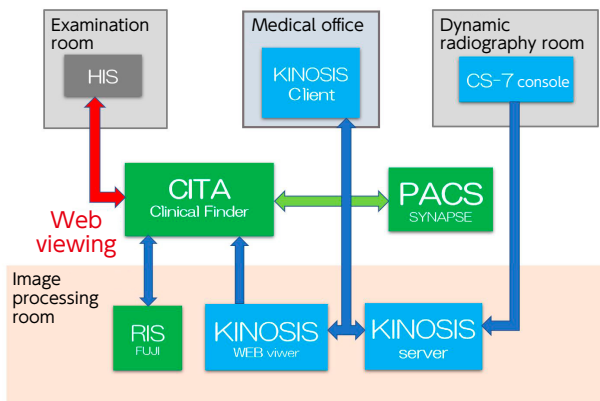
Examination room

HIS

Medical office

KINOSIS Client

Dynamic radiography room

CS-7 console

CITA Clinical Finder

PACS SYNAPSE

Web viewing

Image processing room

RIS FUJI

KINOSIS WEB viwer

KINOSIS server